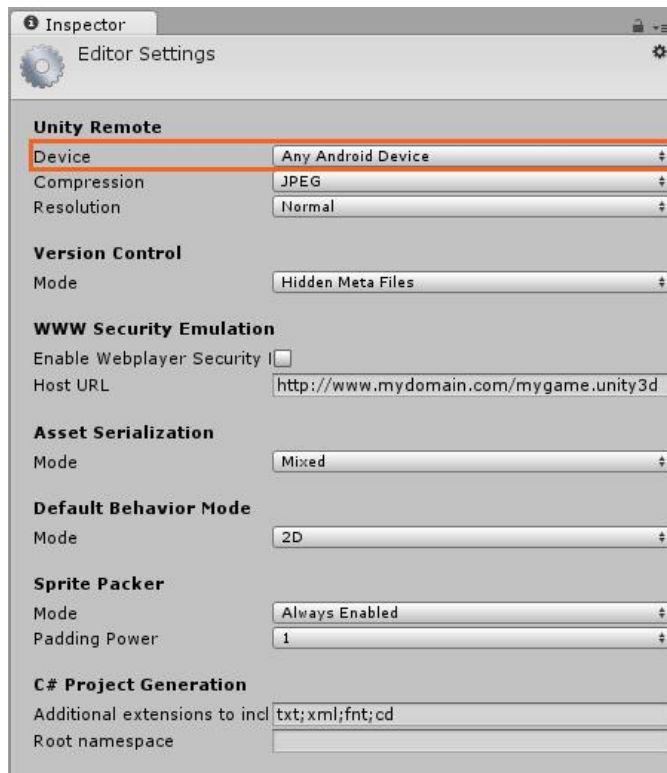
Inspector

Editor Settings

Unity Remote

Device | Any Android Device

Compression | JPEG

Resolution | Normal

Version Control

Mode | Hidden Meta Files

WWW Security Emulation

Enable Webplayer Security I

Host URL | http://www.mydomain.com/mygame.unity3d

Asset Serialization

Mode | Mixed

Default Behavior Mode

Mode | 2D

Sprite Packer

Mode | Always Enabled

Padding Power | 1

C# Project Generation

Additional extensions to incl | txt;xml;fnt;cd

Root namespace